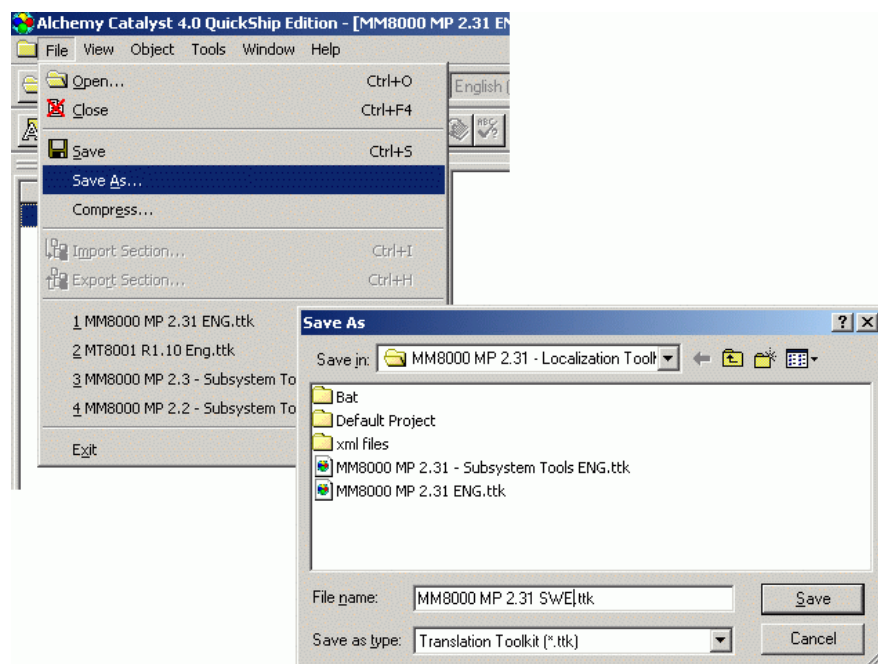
Alchemy Catalyst 4.0 QuickShip Edition - [MM8000 MP 2.31 ENG

File View Object Tools Window Help

English (

Open... Ctrl+O
Close Ctrl+F4
Save Ctrl+S
Save As...
Compress...
Import Section... Ctrl+I
Export Section... Ctrl+H
1 MM8000 MP 2.31 ENG.ttk
2 MT8001 R1.10 Eng.ttk
3 MM8000 MP 2.3 - Subsystem Too
4 MM8000 MP 2.2 - Subsystem Too
Exit

Save As

Save in: MM8000 MP 2.31 - Localization Toolk

Bat
Default Project
xml files
MM8000 MP 2.31 - Subsystem Tools ENG.ttk
MM8000 MP 2.31 ENG.ttk

File name: MM8000 MP 2.31 SWE.ttk
Save as type: Translation Toolkit (*.ttk)

Save
Cancel